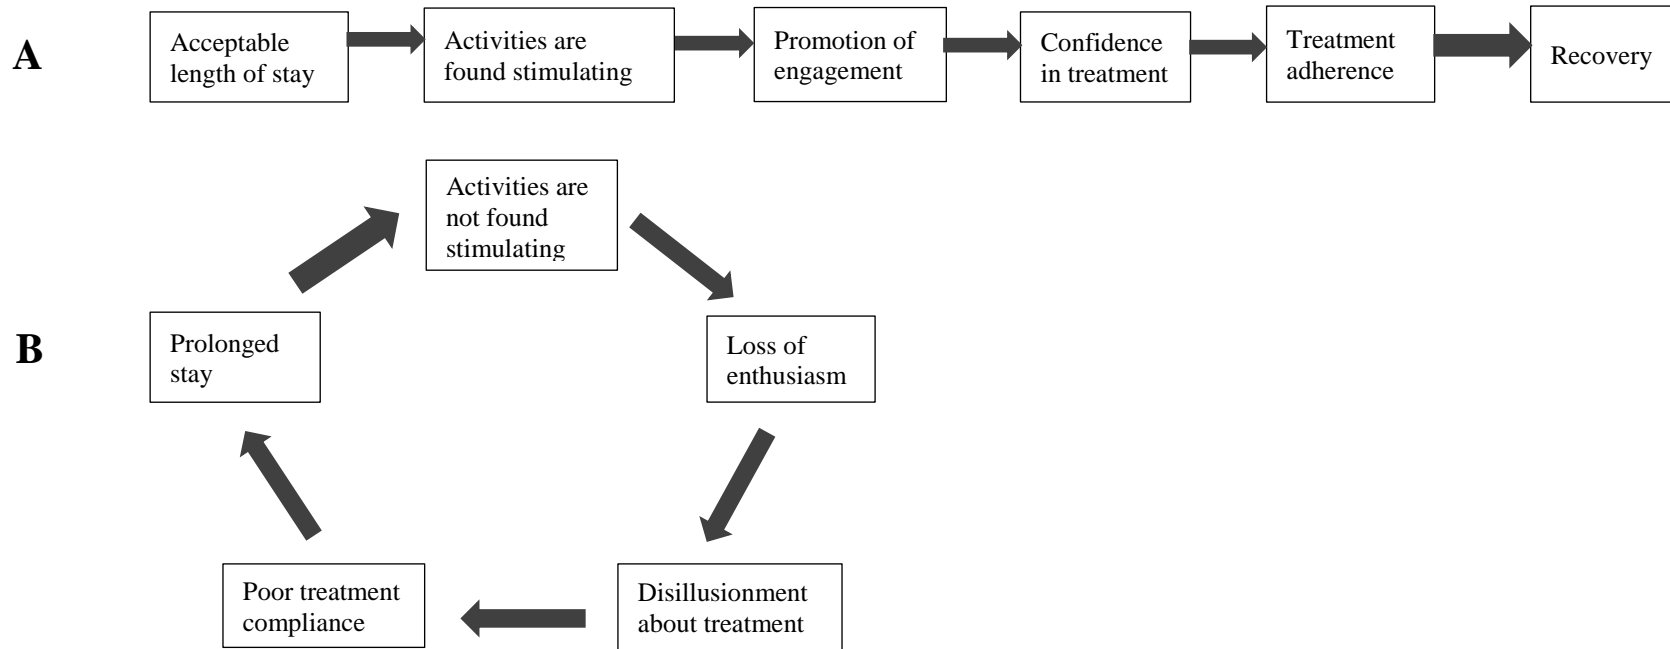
A

Acceptable length of stay

Activities are found stimulating

Promotion of engagement

Confidence in treatment

Treatment adherence

Recovery

B

Activities are not found stimulating

Loss of enthusiasm

Disillusionment about treatment

Poor treatment compliance

Prolonged stay